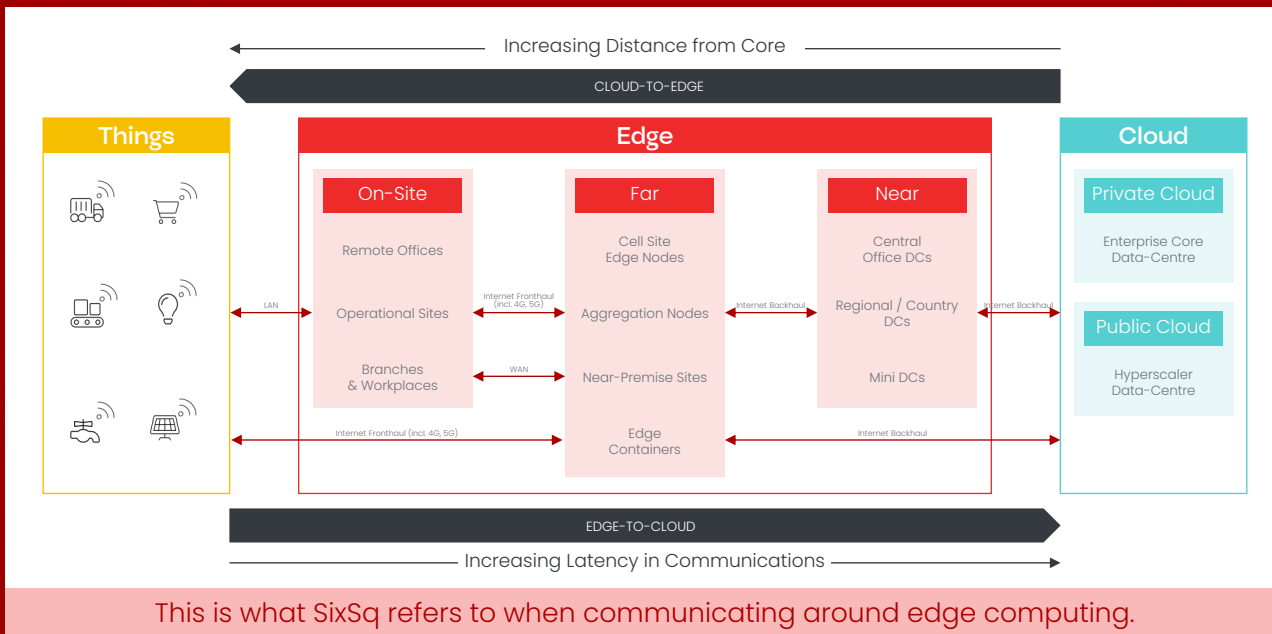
Increasing Distance from Core

CLOUD-TO-EDGE

Things

Edge

On-Site

Remote Offices

Operational Sites

Branches & Workplaces

Far

Cell Site Edge Nodes

Aggregation Nodes

Near-Premise Sites

Edge Containers

Near

Central Office DCs

Regional / Country DCs

Mini DCs

Cloud

Private Cloud

Enterprise Core Data-Centre

Public Cloud

Hyperscaler Data-Centre

LAN

Internet Fronthaul (incl. 4G, 5G)

WAN

Internet Backhaul

Internet Backhaul

Internet Fronthaul (incl. 4G, 5G)

Internet Backhaul

EDGE-TO-CLOUD

Increasing Latency in Communications

This is what SixSq refers to when communicating around edge computing.